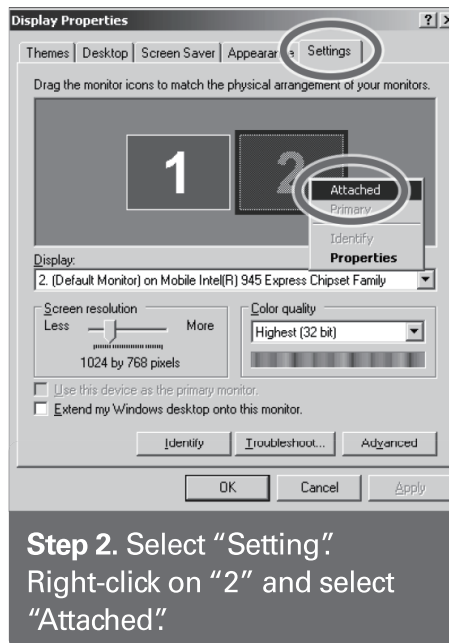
Display Properties

?

Themes | Desktop | Screen Saver | Appearan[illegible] | Settings

Drag the monitor icons to match the physical arrangement of your monitors.

1

2

Attached
Primary
Identify
Properties

Display:
2. (Default Monitor) on Mobile Intel(R) 945 Express Chipset Family

Screen resolution
Less More
1024 by 768 pixels

Color quality
Highest (32 bit)

Use this device as the primary monitor.
Extend my Windows desktop onto this monitor.

Identify | Troubleshoot... | Advanced

OK | Cancel | Apply

**Step 2.** Select "Setting". Right-click on "2" and select "Attached".